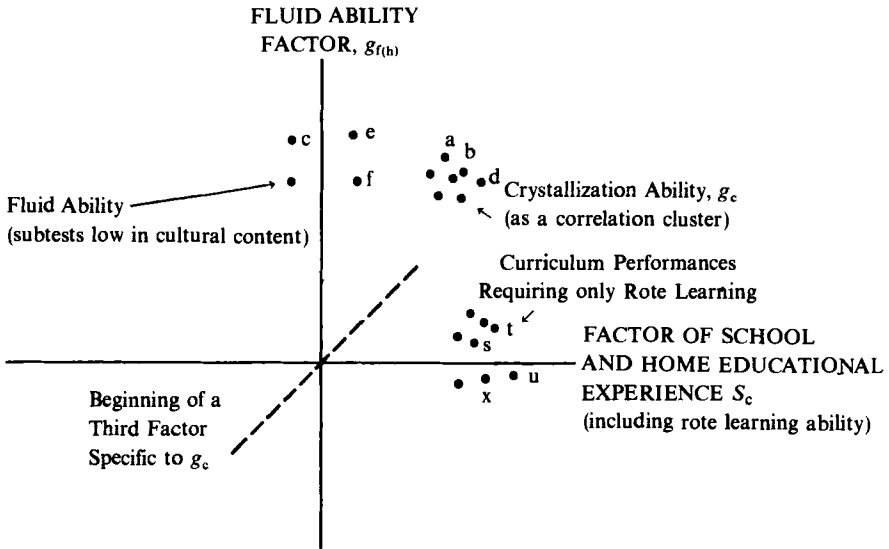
FLUID ABILITY FACTOR, $g_{f(h)}$

c
e
f
a
b
d

Fluid Ability (subtests low in cultural content)

Crystallization Ability, $g_c$ (as a correlation cluster)

Curriculum Performances Requiring only Rote Learning

t
s
u
x

FACTOR OF SCHOOL AND HOME EDUCATIONAL EXPERIENCE $S_c$ (including rote learning ability)

Beginning of a Third Factor Specific to $g_c$